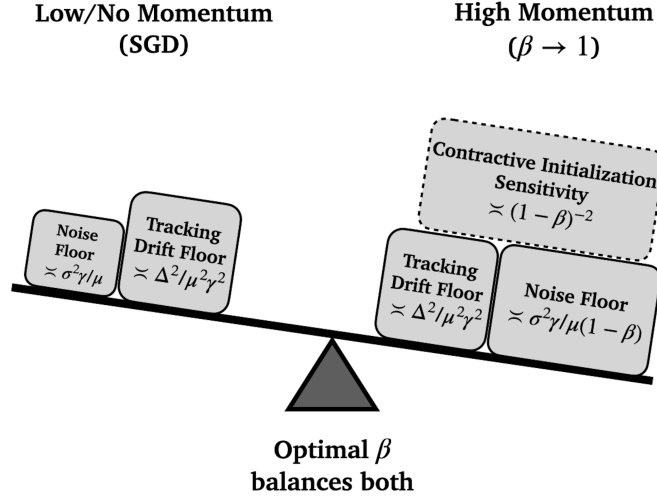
Low/No Momentum (SGD)

High Momentum ($\beta \to 1$)

Contractive Initialization Sensitivity $\asymp (1-\beta)^{-2}$

Noise Floor $\asymp \sigma^2\gamma/\mu$

Tracking Drift Floor $\asymp \Delta^2/\mu^2\gamma^2$

Tracking Drift Floor $\asymp \Delta^2/\mu^2\gamma^2$

Noise Floor $\asymp \sigma^2\gamma/\mu(1-\beta)$

Optimal $\beta$ balances both